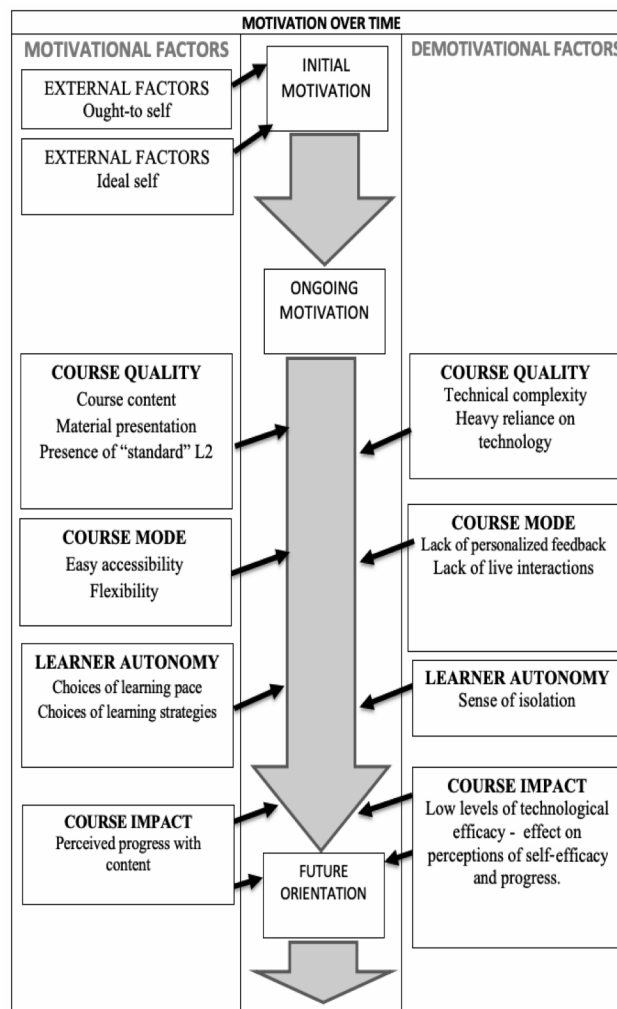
MOTIVATION OVER TIME

MOTIVATIONAL FACTORS

EXTERNAL FACTORS
Ought-to self

EXTERNAL FACTORS
Ideal self

COURSE QUALITY
Course content
Material presentation
Presence of "standard" L2

COURSE MODE
Easy accessibility
Flexibility

LEARNER AUTONOMY
Choices of learning pace
Choices of learning strategies

COURSE IMPACT
Perceived progress with content

INITIAL MOTIVATION

ONGOING MOTIVATION

FUTURE ORIENTATION

DEMOTIVATIONAL FACTORS

COURSE QUALITY
Technical complexity
Heavy reliance on technology

COURSE MODE
Lack of personalized feedback
Lack of live interactions

LEARNER AUTONOMY
Sense of isolation

COURSE IMPACT
Low levels of technological efficacy - effect on perceptions of self-efficacy and progress.